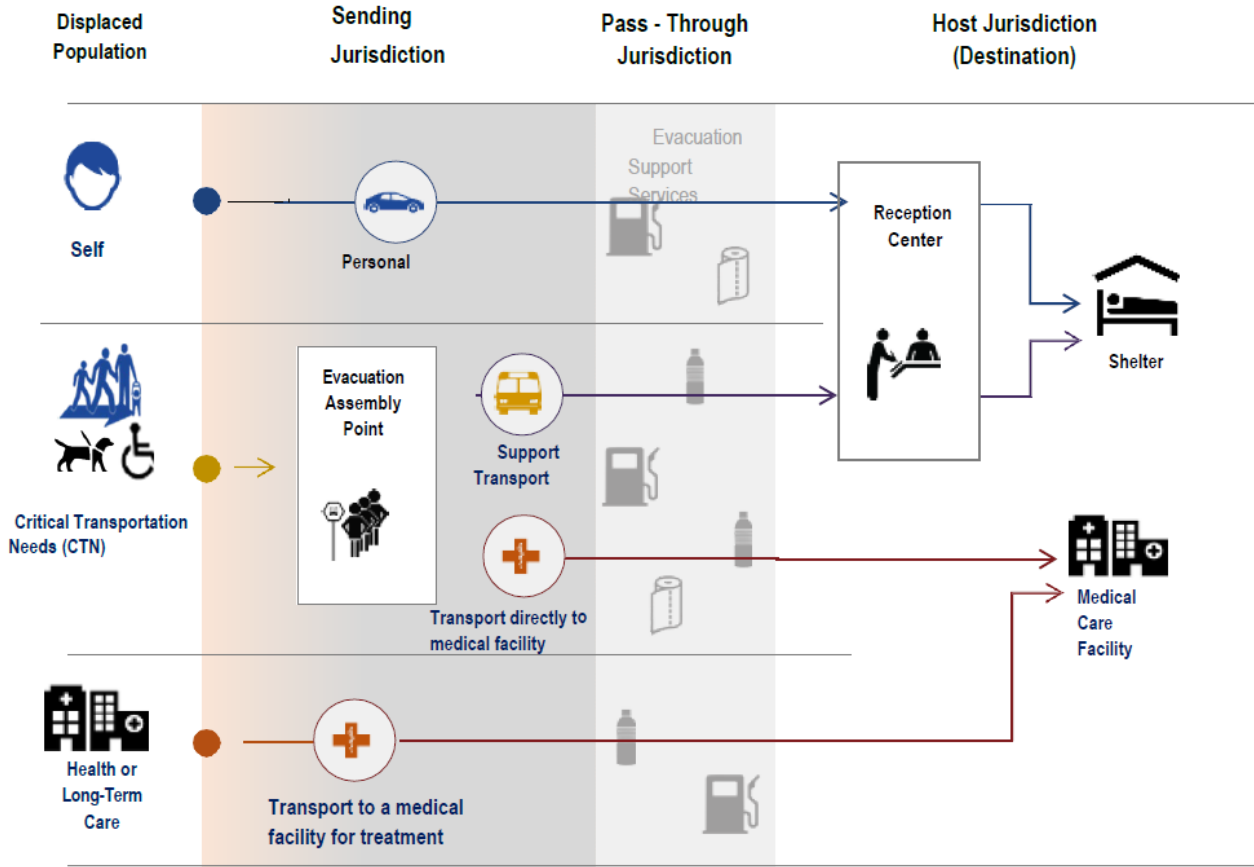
Displaced Population

Sending Jurisdiction

Pass - Through Jurisdiction

Host Jurisdiction (Destination)

Evacuation Support Services

Self

Personal

Reception Center

Shelter

Evacuation Assembly Point

Support Transport

Critical Transportation Needs (CTN)

Transport directly to medical facility

Medical Care Facility

Health or Long-Term Care

Transport to a medical facility for treatment